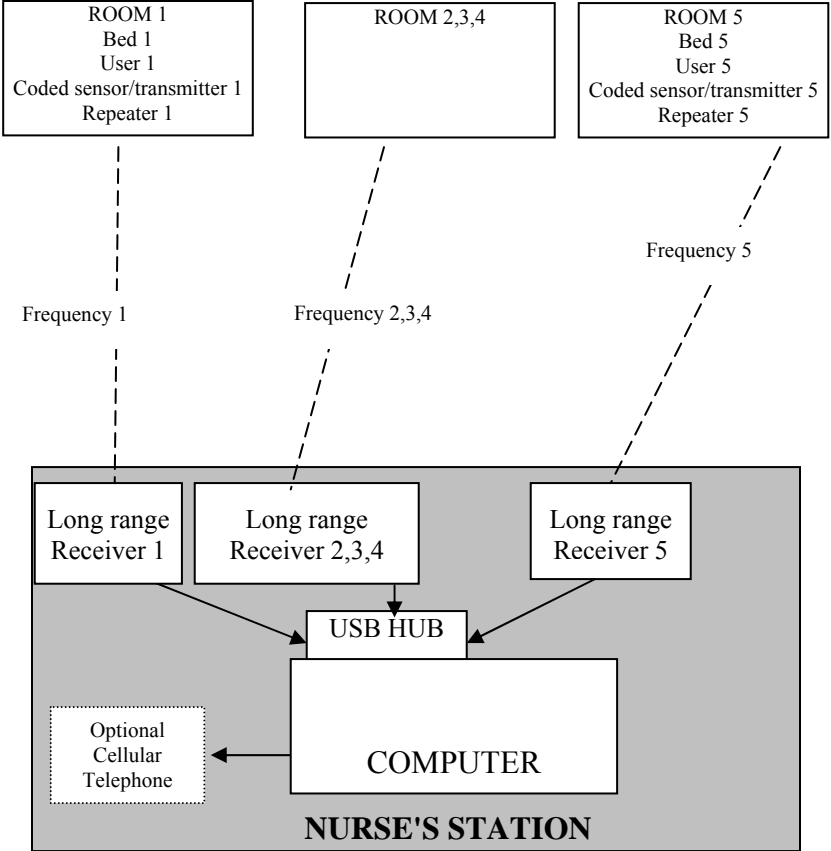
ROOM 1
Bed 1
User 1
Coded sensor/transmitter 1
Repeater 1

ROOM 2,3,4

ROOM 5
Bed 5
User 5
Coded sensor/transmitter 5
Repeater 5

Frequency 1

Frequency 2,3,4

Frequency 5

Long range Receiver 1

Long range Receiver 2,3,4

Long range Receiver 5

USB HUB

Optional Cellular Telephone

COMPUTER

NURSE'S STATION